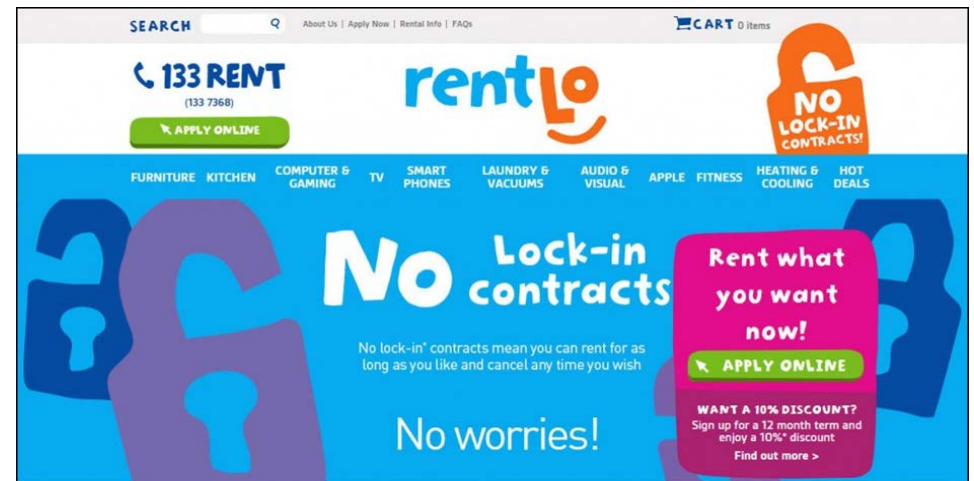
SEARCH

About Us | Apply Now | Rental Info | FAQs

CART 0 items

133 RENT
(133 7368)

APPLY ONLINE

rentLO

NO LOCK-IN CONTRACTS!

FURNITURE KITCHEN COMPUTER & GAMING TV SMART PHONES LAUNDRY & VACUUMS AUDIO & VISUAL APPLE FITNESS HEATING & COOLING HOT DEALS

No Lock-in contracts

No lock-in* contracts mean you can rent for as long as you like and cancel any time you wish

No worries!

Rent what you want now!

APPLY ONLINE

WANT A 10% DISCOUNT?
Sign up for a 12 month term and enjoy a 10%* discount
Find out more >